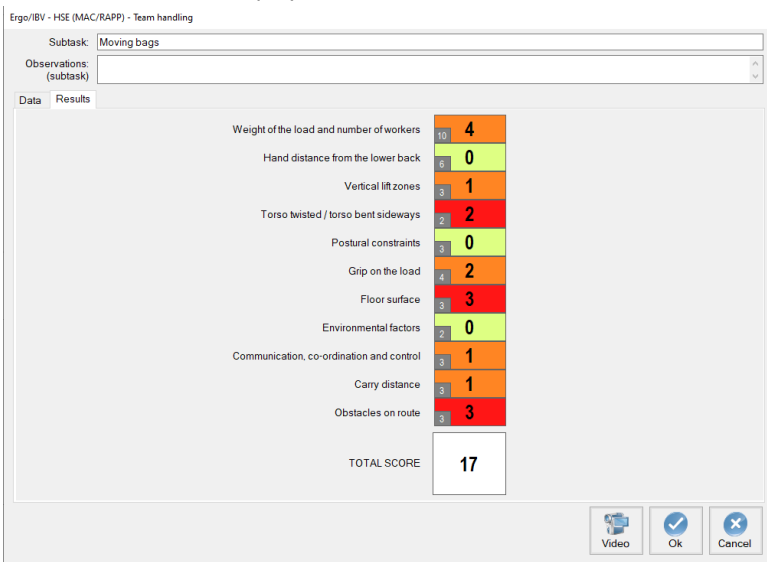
Ergo/IBV - HSE (MAC/RAPP) - Team handling

Subtask: Moving bags

Observations: (subtask)

Data Results

Weight of the load and number of workers 10 4

Hand distance from the lower back 6 0

Vertical lift zones 3 1

Torso twisted / torso bent sideways 2 2

Postural constraints 3 0

Grip on the load 4 2

Floor surface 3 3

Environmental factors 2 0

Communication, co-ordination and control 3 1

Carry distance 3 1

Obstacles on route 3 3

TOTAL SCORE 17

Video Ok Cancel